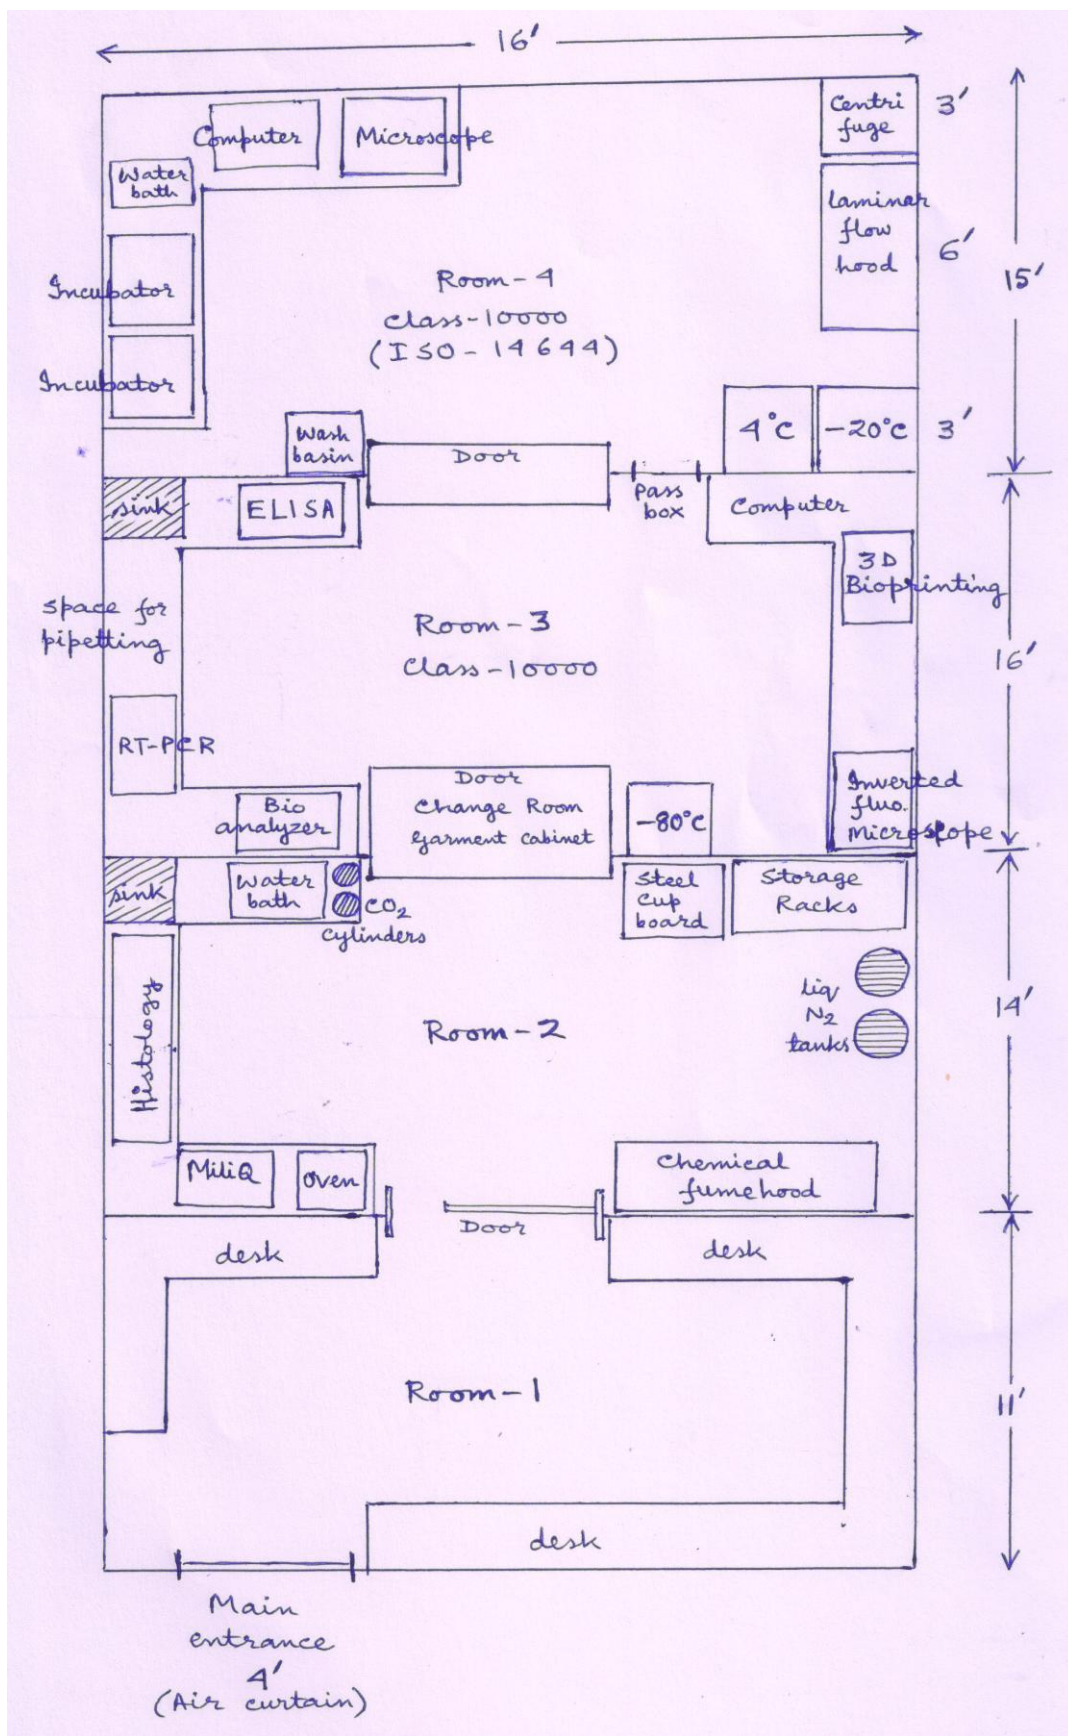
16'

Computer
Microscope
Centri fuge
3'
Water bath
laminar flow hood
6'
15'
Incubator
Room - 4
Class-10000
(ISO - 14644)
Incubator
Wash basin
4°C
-20°C
3'
Door
sink
ELISA
pass box
Computer
3D Bioprinting
space for pipetting
Room - 3
Class-10000
16'
RT-PCR
Inverted fluo. Microscope
Door
Change Room
Garment cabinet
Bio analyzer
-80°C
sink
Water bath
$CO_2$ cylinders
Steel Cup board
Storage Racks
liq $N_2$ tanks
Histology
Room - 2
14'
MiliQ
oven
Chemical fumehood
Door
desk
desk
Room - 1
11'
desk
Main entrance
4'
(Air curtain)